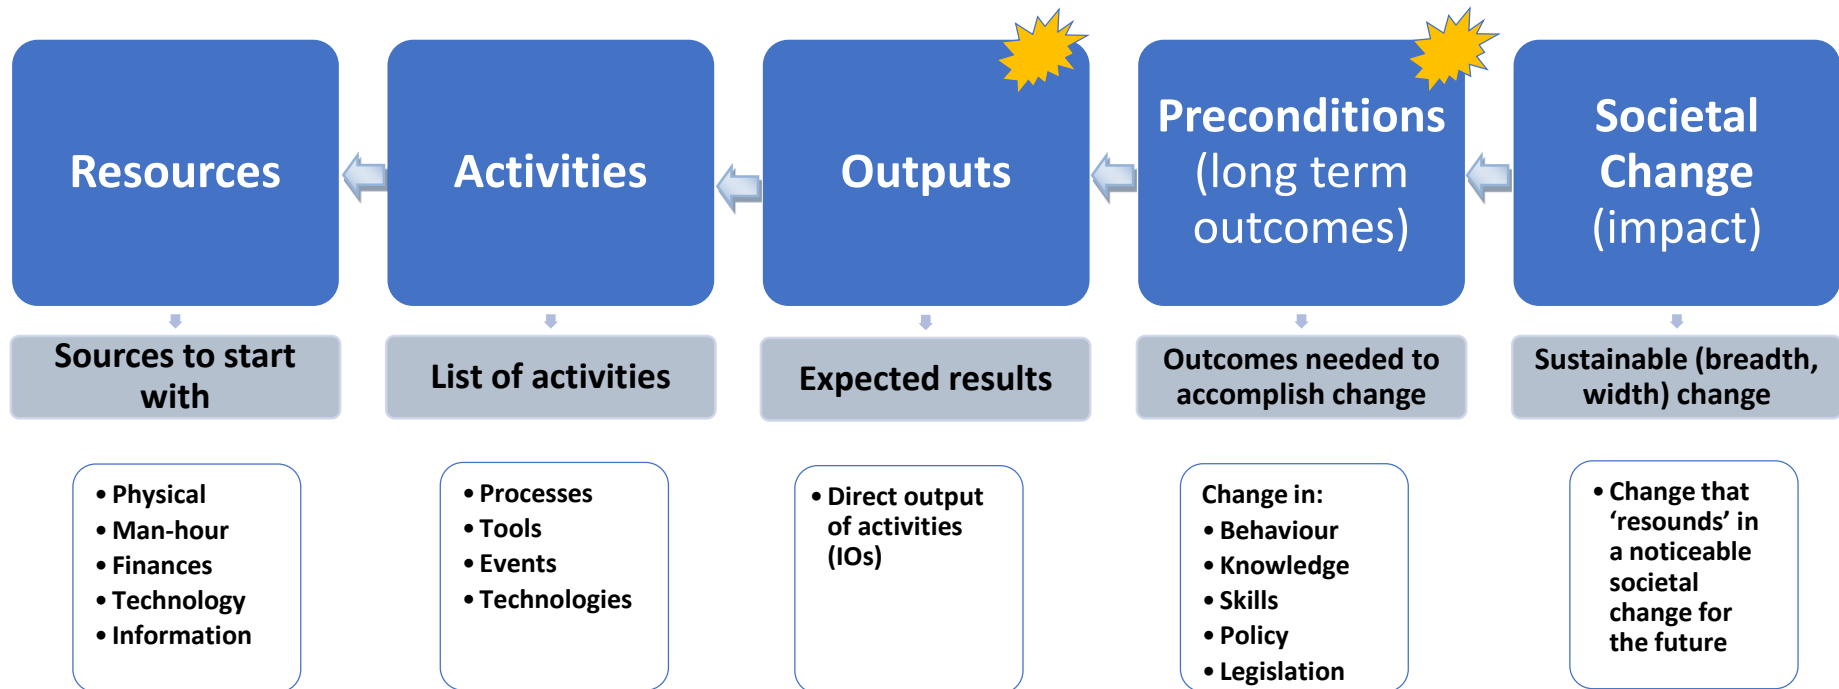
Resources

Activities

Outputs

Preconditions (long term outcomes)

Societal Change (impact)

Sources to start with

List of activities

Expected results

Outcomes needed to accomplish change

Sustainable (breadth, width) change

- Physical
- Man-hour
- Finances
- Technology
- Information

- Processes
- Tools
- Events
- Technologies

- Direct output of activities (IOs)

Change in:
- Behaviour
- Knowledge
- Skills
- Policy
- Legislation

- Change that ‘resounds’ in a noticeable societal change for the future